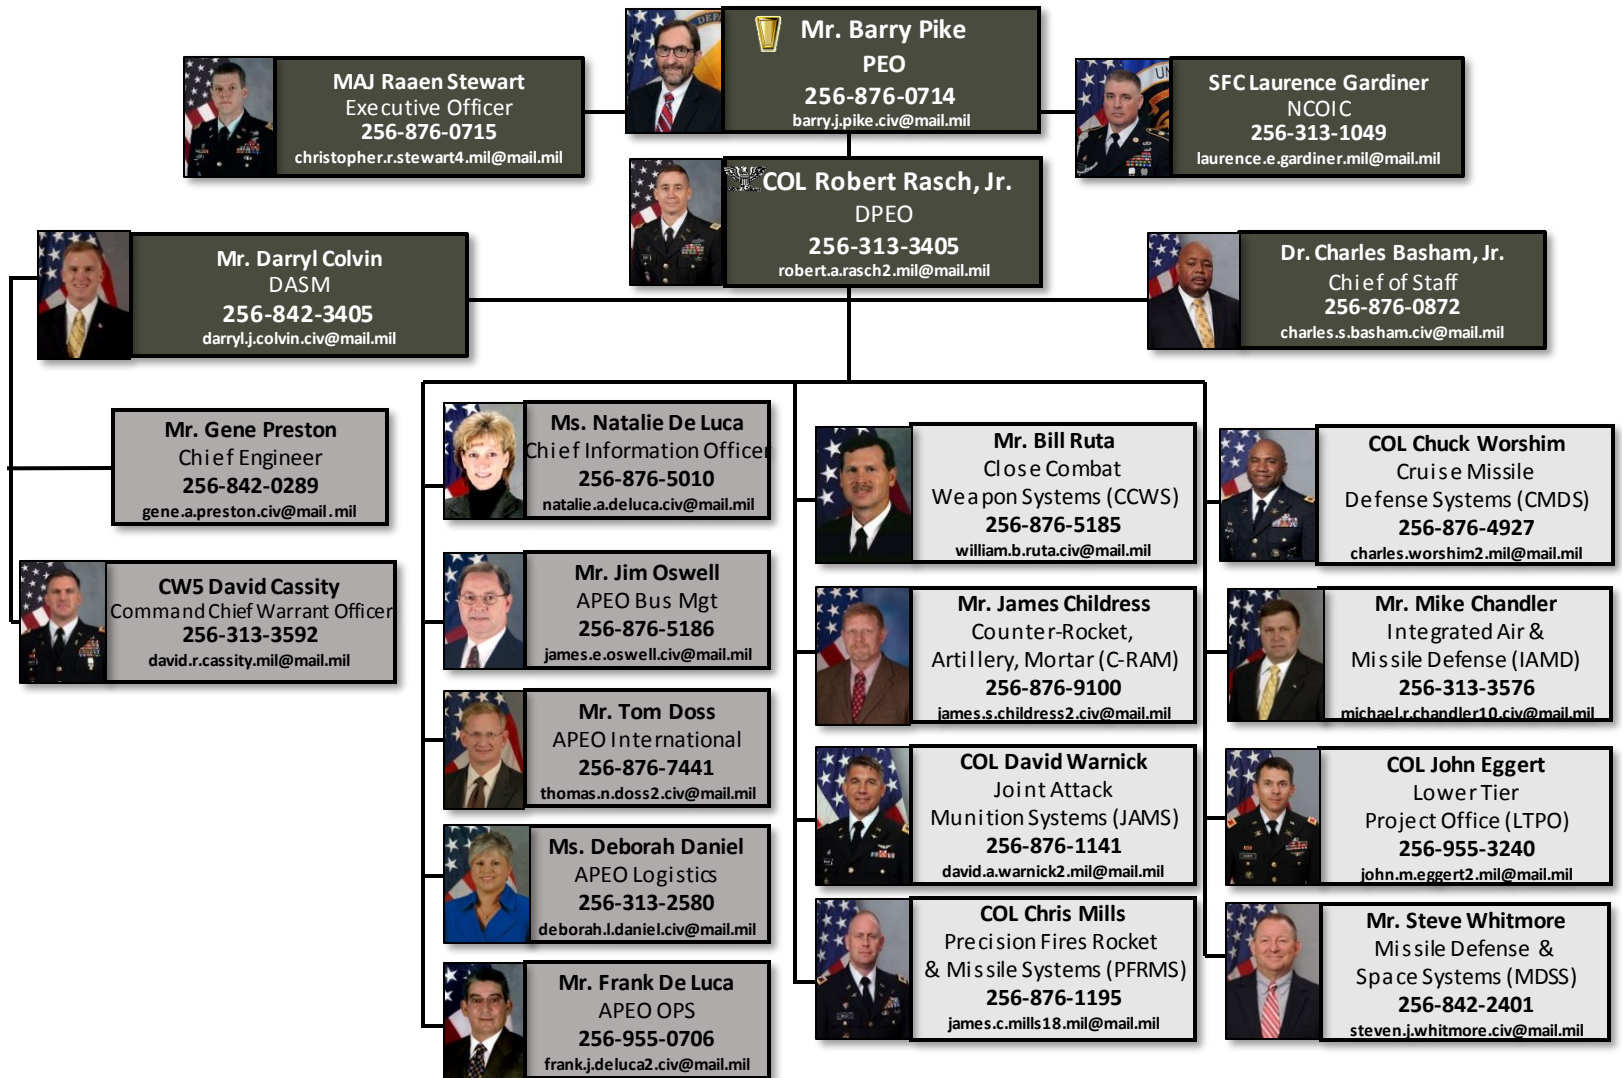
Mr. Barry Pike
PEO
256-876-0714
barry.j.pike.civ@mail.mil

MAJ Raaen Stewart
Executive Officer
256-876-0715
christopher.r.stewart4.mil@mail.mil

SFC Laurence Gardiner
NCOIC
256-313-1049
laurence.e.gardiner.mil@mail.mil

COL Robert Rasch, Jr.
DPEO
256-313-3405
robert.a.rasch2.mil@mail.mil

Mr. Darryl Colvin
DASM
256-842-3405
darryl.j.colvin.civ@mail.mil

Dr. Charles Basham, Jr.
Chief of Staff
256-876-0872
charles.s.basham.civ@mail.mil

Mr. Gene Preston
Chief Engineer
256-842-0289
gene.a.preston.civ@mail.mil

CW5 David Cassity
Command Chief Warrant Officer
256-313-3592
david.r.cassity.mil@mail.mil

Ms. Natalie De Luca
Chief Information Officer
256-876-5010
natalie.a.deluca.civ@mail.mil

Mr. Jim Oswell
APEO Bus Mgt
256-876-5186
james.e.oswell.civ@mail.mil

Mr. Tom Doss
APEO International
256-876-7441
thomas.n.doss2.civ@mail.mil

Ms. Deborah Daniel
APEO Logistics
256-313-2580
deborah.l.daniel.civ@mail.mil

Mr. Frank De Luca
APEO OPS
256-955-0706
frank.j.deluca2.civ@mail.mil

Mr. Bill Ruta
Close Combat
Weapon Systems (CCWS)
256-876-5185
william.b.ruta.civ@mail.mil

Mr. James Childress
Counter-Rocket,
Artillery, Mortar (C-RAM)
256-876-9100
james.s.childress2.civ@mail.mil

COL David Warnick
Joint Attack
Munition Systems (JAMS)
256-876-1141
david.a.warnick2.mil@mail.mil

COL Chris Mills
Precision Fires Rocket
& Missile Systems (PFRMS)
256-876-1195
james.c.mills18.mil@mail.mil

COL Chuck Worshim
Cruise Missile
Defense Systems (CMDS)
256-876-4927
charles.worshim2.mil@mail.mil

Mr. Mike Chandler
Integrated Air &
Missile Defense (IAMD)
256-313-3576
michael.r.chandler10.civ@mail.mil

COL John Eggert
Lower Tier
Project Office (LTPO)
256-955-3240
john.m.eggert2.mil@mail.mil

Mr. Steve Whitmore
Missile Defense &
Space Systems (MDSS)
256-842-2401
steven.j.whitmore.civ@mail.mil